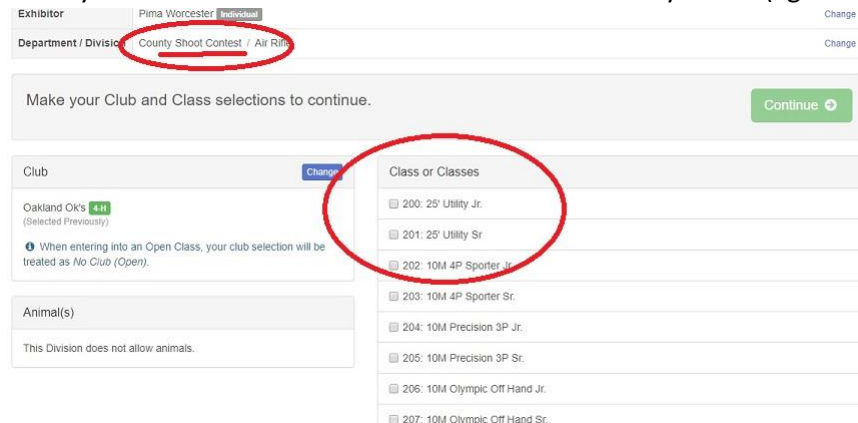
Exhibitor | Pima Worcester Individual | Change

Department / Division | County Shoot Contest / Air Rifle | Change

Make your Club and Class selections to continue.

Continue

Club

Change

Oakland Ok's 4-H
(Selected Previously)

When entering into an Open Class, your club selection will be treated as *No Club (Open)*.

Animal(s)

This Division does not allow animals.

Class or Classes

200: 25' Utility Jr.

201: 25' Utility Sr

202: 10M 4P Sporter Jr.

203: 10M 4P Sporter Sr.

204: 10M Precision 3P Jr.

205: 10M Precision 3P Sr.

206: 10M Olympic Off Hand Jr.

207: 10M Olympic Off Hand Sr.